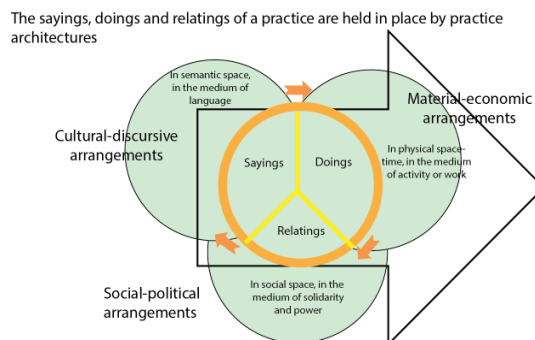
The sayings, doings and relatings of a practice are held in place by practice architectures

In semantic space, in the medium of language

Material-economic arrangements

Cultural-discursive arrangements

Sayings

Doings

In physical space-time, in the medium of activity or work

Relatings

Social-political arrangements

In social space, in the medium of solidarity and power